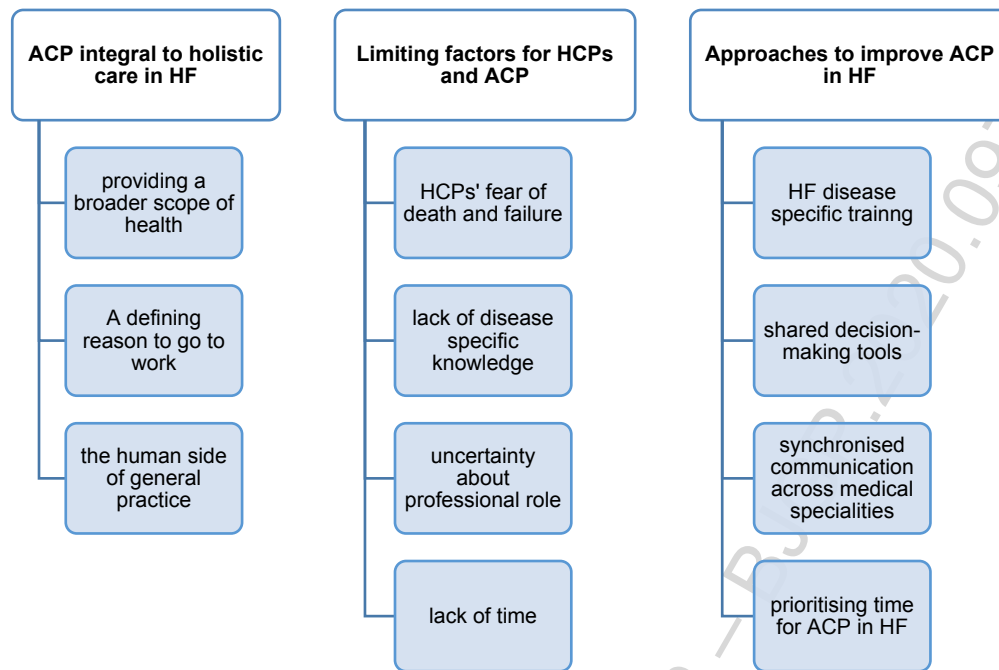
ACP integral to holistic care in HF

providing a broader scope of health

A defining reason to go to work

the human side of general practice

Limiting factors for HCPs and ACP

HCPs' fear of death and failure

lack of disease specific knowledge

uncertainty about professional role

lack of time

Approaches to improve ACP in HF

HF disease specific trainng

shared decision-making tools

synchronised communication across medical specialities

prioritising time for ACP in HF